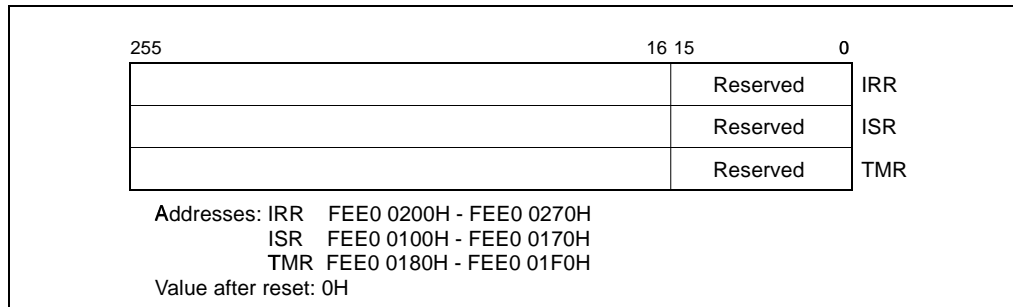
255 16 15 0

| | | |
|---|---|---|
| | Reserved | IRR |
| | Reserved | ISR |
| | Reserved | TMR |

Addresses: IRR FEE0 0200H - FEE0 0270H
ISR FEE0 0100H - FEE0 0170H
TMR FEE0 0180H - FEE0 01F0H
Value after reset: 0H